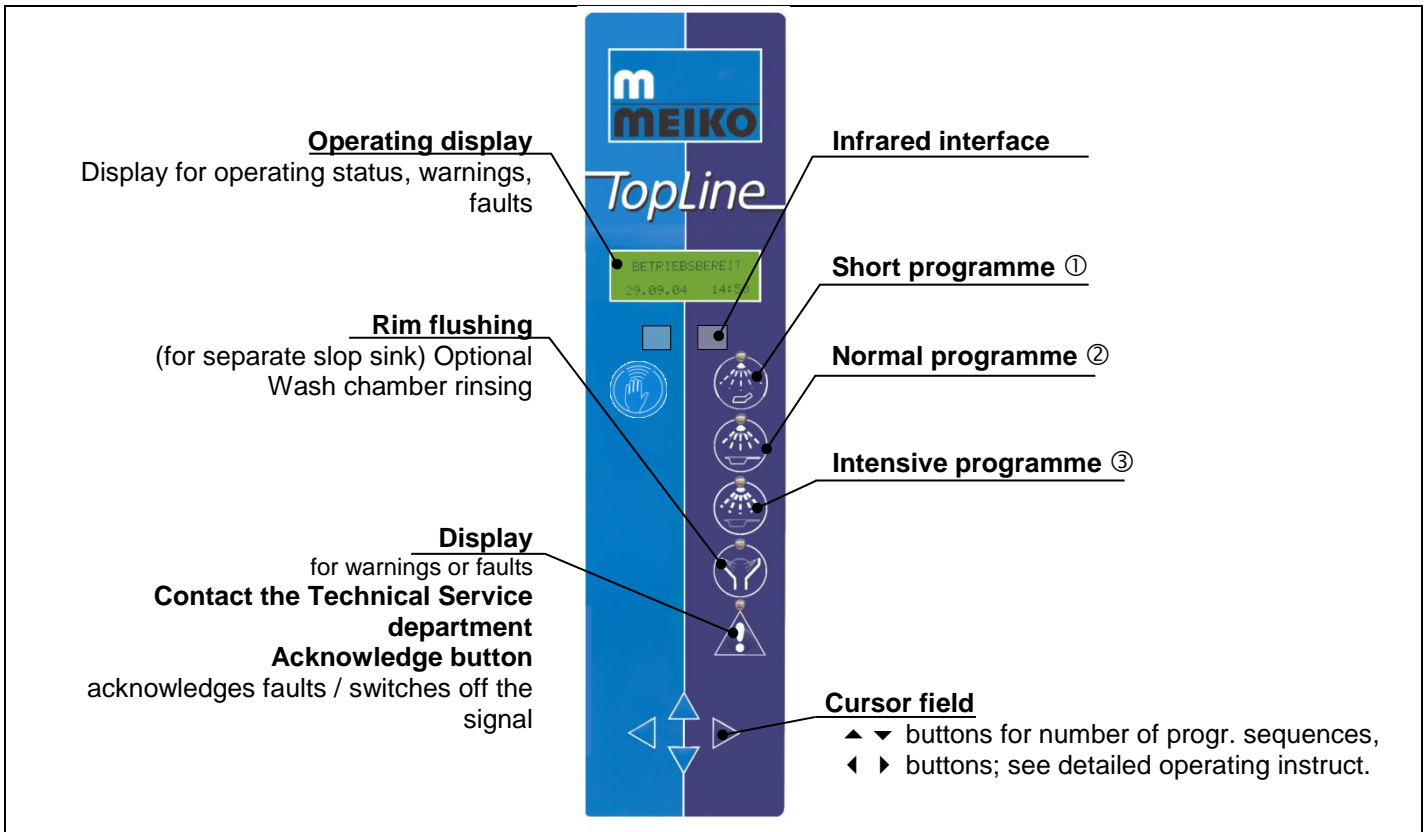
m
MEIKO

TopLine

Operating display
Display for operating status, warnings, faults

BETRIEBSBEREIT
29.09.04 14:5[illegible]

Infrared interface

Short programme ①

Rim flushing
(for separate slop sink) Optional
Wash chamber rinsing

Normal programme ②

Intensive programme ③

Display
for warnings or faults
Contact the Technical Service department
Acknowledge button
acknowledges faults / switches off the signal

Cursor field
▲ ▼ buttons for number of progr. sequences,
◀ ▶ buttons; see detailed operating instruct.